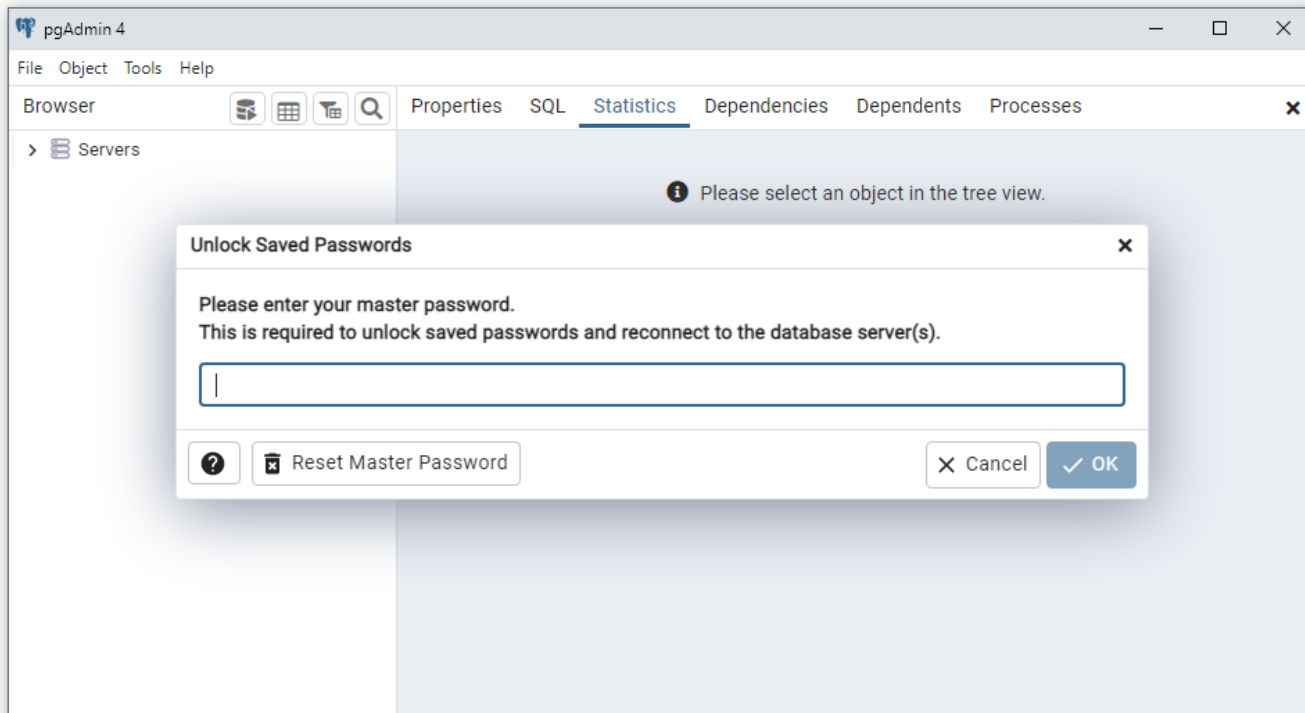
pgAdmin 4

File Object Tools Help

Browser

Properties SQL Statistics Dependencies Dependents Processes

Servers

Please select an object in the tree view.

Unlock Saved Passwords

Please enter your master password.
This is required to unlock saved passwords and reconnect to the database server(s).

Reset Master Password

Cancel

OK